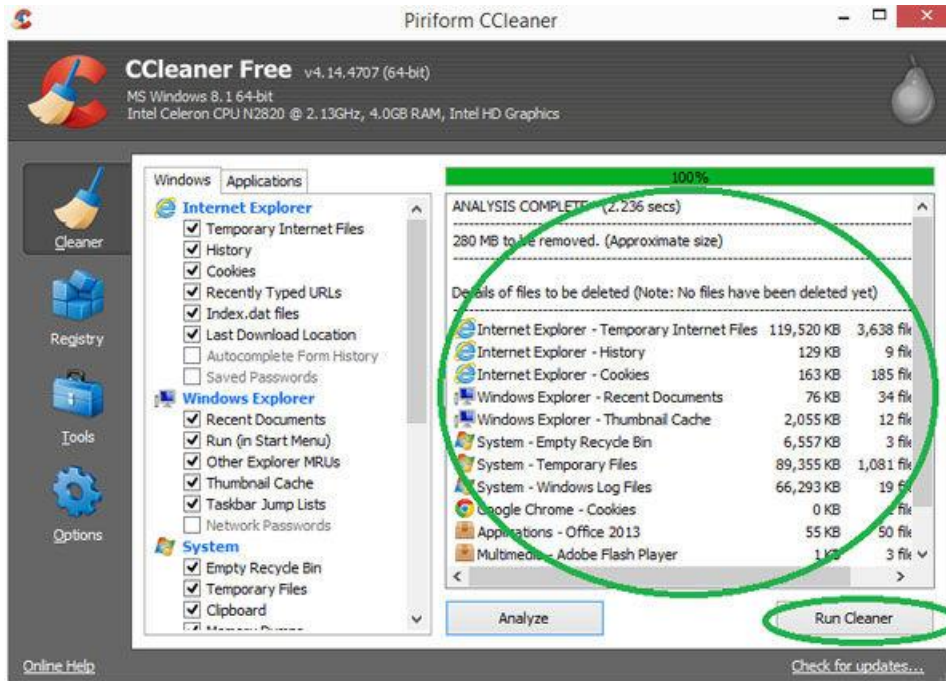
Piriform CCleaner

CCleaner Free v4.14.4707 (64-bit)
MS Windows 8.1 64-bit
Intel Celeron CPU N2820 @ 2.13GHz, 4.0GB RAM, Intel HD Graphics

Cleaner
Registry
Tools
Options

Windows | Applications

Internet Explorer
Temporary Internet Files
History
Cookies
Recently Typed URLs
Index.dat files
Last Download Location
Autocomplete Form History
Saved Passwords
Windows Explorer
Recent Documents
Run (in Start Menu)
Other Explorer MRUs
Thumbnail Cache
Taskbar Jump Lists
Network Passwords
System
Empty Recycle Bin
Temporary Files
Clipboard
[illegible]

100%

ANALYSIS COMPLETE - (2.236 secs)

280 MB to be removed. (Approximate size)

Details of files to be deleted (Note: No files have been deleted yet)

| | | |
|---|---|---|
| Internet Explorer - Temporary Internet Files | 119,520 KB | 3,638 files |
| Internet Explorer - History | 129 KB | 9 files |
| Internet Explorer - Cookies | 163 KB | 185 files |
| Windows Explorer - Recent Documents | 76 KB | 34 files |
| Windows Explorer - Thumbnail Cache | 2,055 KB | 12 files |
| System - Empty Recycle Bin | 6,557 KB | 3 files |
| System - Temporary Files | 89,355 KB | 1,081 files |
| System - Windows Log Files | 66,293 KB | 19 files |
| Google Chrome - Cookies | 0 KB | 2 files |
| Applications - Office 2013 | 55 KB | 50 files |
| Multimedia - Adobe Flash Player | 1 KB | 3 files |

Analyze
Run Cleaner

Online Help
Check for updates...